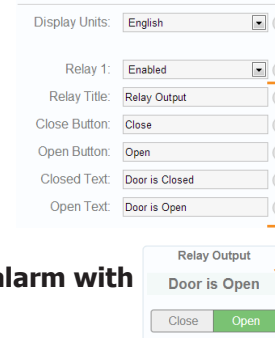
Display Units: English

Relay 1: Enabled
Relay Title: Relay Output
Close Button: Close
Open Button: Open
Closed Text: Door is Closed
Open Text: Door is Open

larm with

Relay Output
Door is Open
Close Open